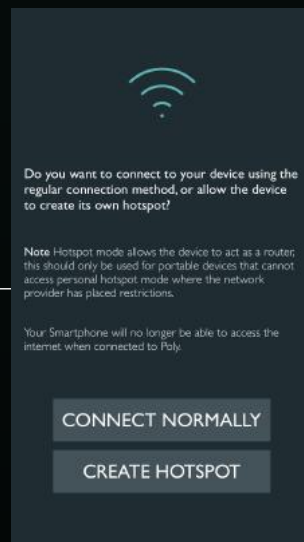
Do you want to connect to your device using the regular connection method, or allow the device to create its own hotspot?

Note Hotspot mode allows the device to act as a router, this should only be used for portable devices that cannot access personal hotspot mode where the network provider has placed restrictions.

Your Smartphone will no longer be able to access the internet when connected to Poly.

CONNECT NORMALLY

CREATE HOTSPOT